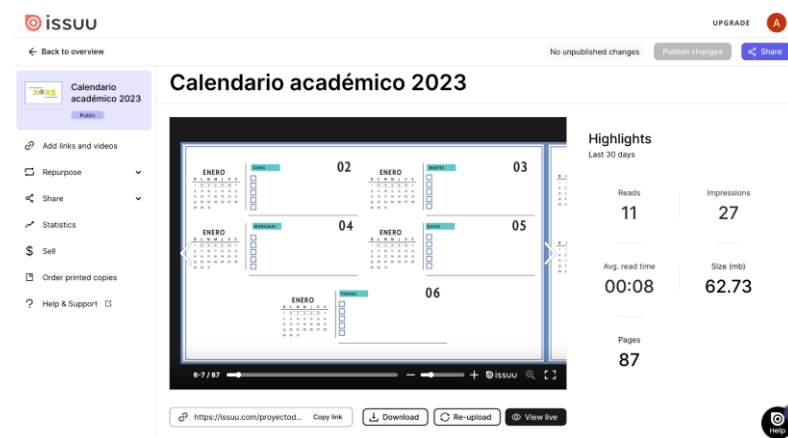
issuu

UPGRADE A

← Back to overview

No unpublished changes Publish changes Share

2023 Calendario académico 2023 Public

Calendario académico 2023

Add links and videos
Repurpose
Share
Statistics
Sell
Order printed copies
Help & Support

ENERO LUNES 02
ENERO MARTES 03
ENERO MIERCOLES 04
ENERO JUEVES 05
ENERO VIERNES 06

6-7 / 87

issuu

Highlights
Last 30 days

Reads
11

Impressions
27

Avg. read time
00:08

Size (mb)
62.73

Pages
87

https://issuu.com/proyectod... Copy link

Download

Re-upload

View live

Help